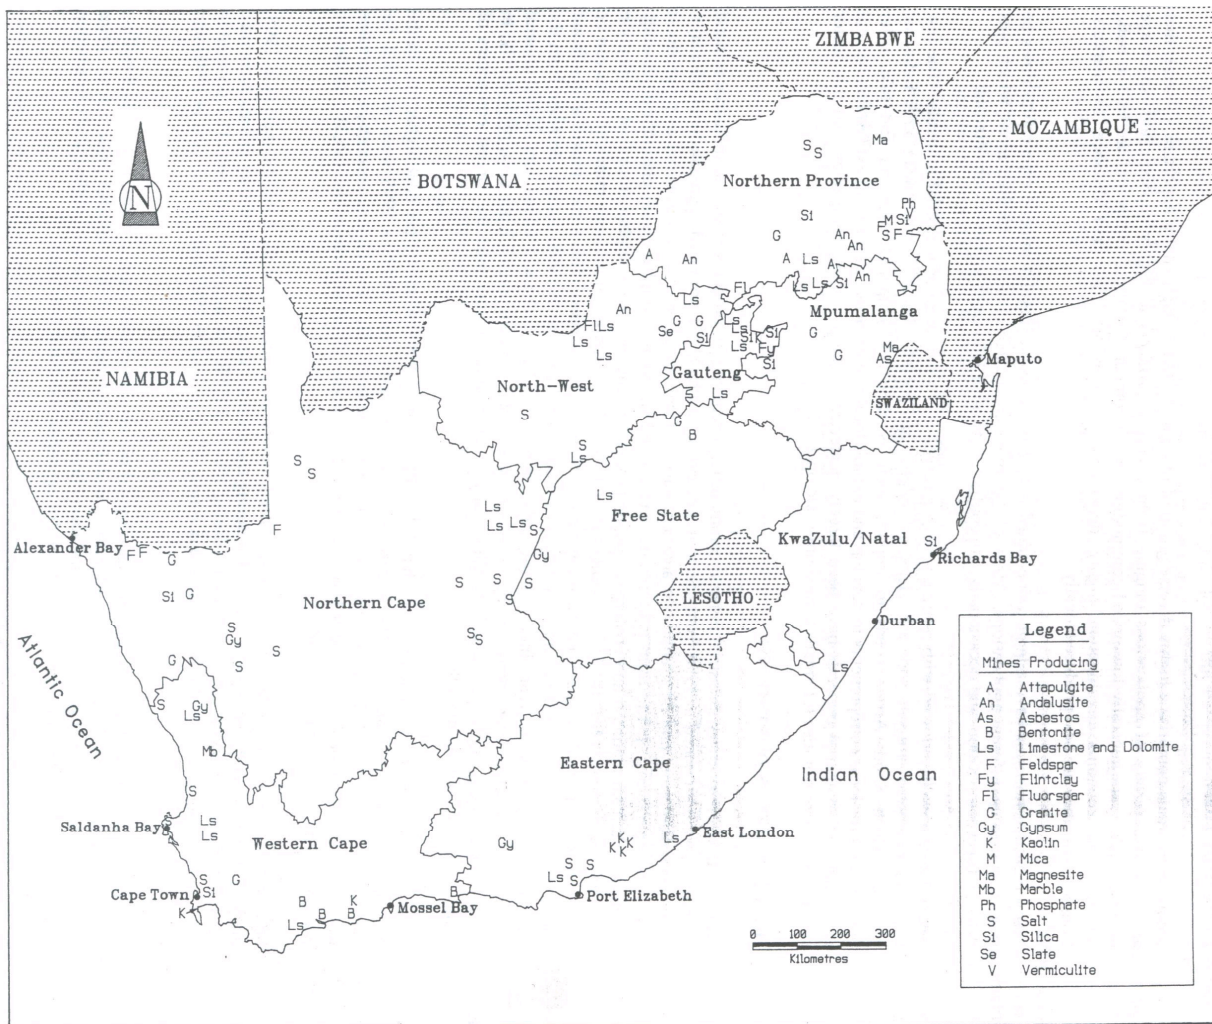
ZIMBABWE

MOZAMBIQUE

N

BOTSWANA

Northern Province

S S Ma

Ph
F M Si
S F

Si

G An An

A An A Ls A Si An

Fl Ls Ls

Mpumalanga

An

Fl Ls Se G Ls Si Ls Si

Ls Ls Si Fy G Ma

Si G As

Maputo

NAMIBIA

North-West

Gauteng

S Ls

SWAZILAND

S

G B

S S

S Ls

Ls

Free State

Ls Ls S

F

KwaZulu/Natal

Si

Richards Bay

Alexander Bay

F F G

Gy

Si G

Northern Cape

S S S

S

LESOTHO

S Gy

S S

S S

Durban

Legend

Mines Producing

Atlantic Ocean

G

S Gy Ls

Ls

Mb

S

Eastern Cape

Indian Ocean

Saldanha Bay

Ls Ls

Western Cape

Gy

K K K K

Ls

East London

S G

Cape Town Si

K

B B K

Ls B

Mossel Bay

B

S S Ls S

Port Elizabeth

0 100 200 300

Kilometres

| | |
|---|---|
| A | Attapulgite |
| An | Andalusite |
| As | Asbestos |
| B | Bentonite |
| Ls | Limestone and Dolomite |
| F | Feldspar |
| Fy | Flintclay |
| Fl | Fluorspar |
| G | Granite |
| Gy | Gypsum |
| K | Kaolin |
| M | Mica |
| Ma | Magnesite |
| Mb | Marble |
| Ph | Phosphate |
| S | Salt |
| Si | Silica |
| Se | Slate |
| V | Vermiculite |